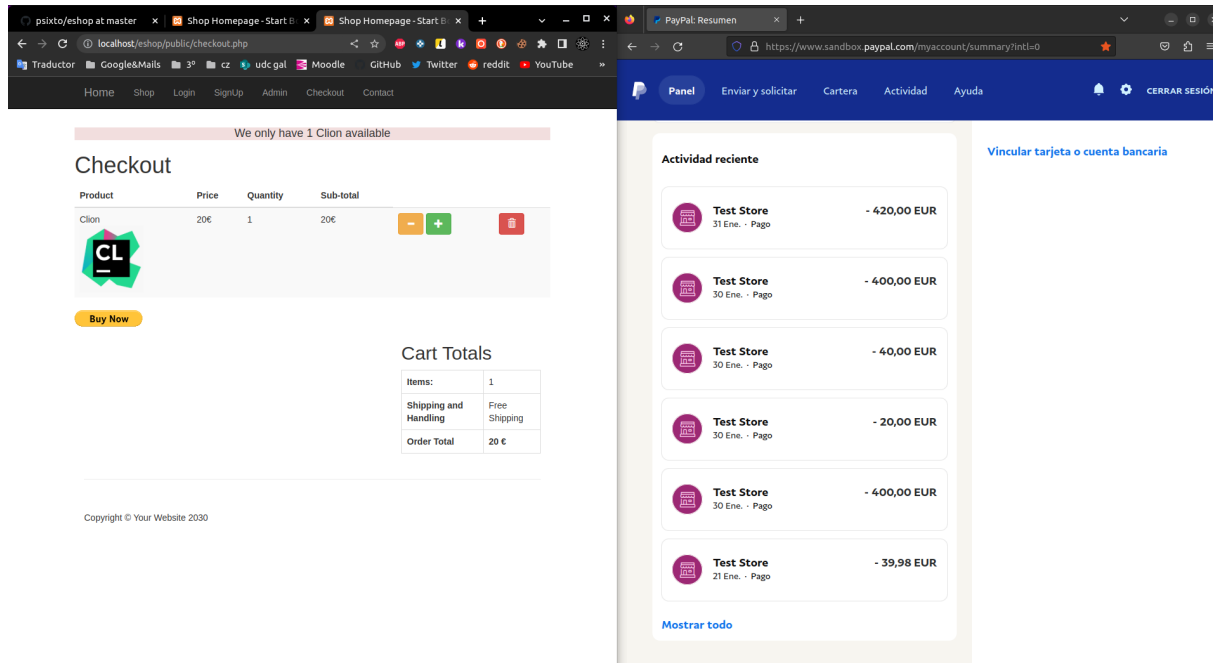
psixto/eshop at master × Shop Homepage - Start B × Shop Homepage - Start B × +

localhost/eshop/public/checkout.php

Traductor Google&Mails 3° cz udc gal Moodle GitHub Twitter reddit YouTube

Home Shop Login SignUp Admin Checkout Contact

We only have 1 Clion available

Checkout

| Product | Price | Quantity | Sub-total |
|---|---|---|---|
| Clion | 20€ | 1 | 20€ |

CL

Buy Now

Cart Totals

| Items: | 1 |
|---|---|
| Shipping and Handling | Free Shipping |
| Order Total | 20 € |

Copyright © Your Website 2030

PayPal: Resumen × +

https://www.sandbox.paypal.com/myaccount/summary?intl=0

Panel Enviar y solicitar Cartera Actividad Ayuda CERRAR SESIÓ

Actividad reciente

Test Store 31 Ene. · Pago - 420,00 EUR

Test Store 30 Ene. · Pago - 400,00 EUR

Test Store 30 Ene. · Pago - 40,00 EUR

Test Store 30 Ene. · Pago - 20,00 EUR

Test Store 30 Ene. · Pago - 400,00 EUR

Test Store 21 Ene. · Pago - 39,98 EUR

Mostrar todo

Vincular tarjeta o cuenta bancaria